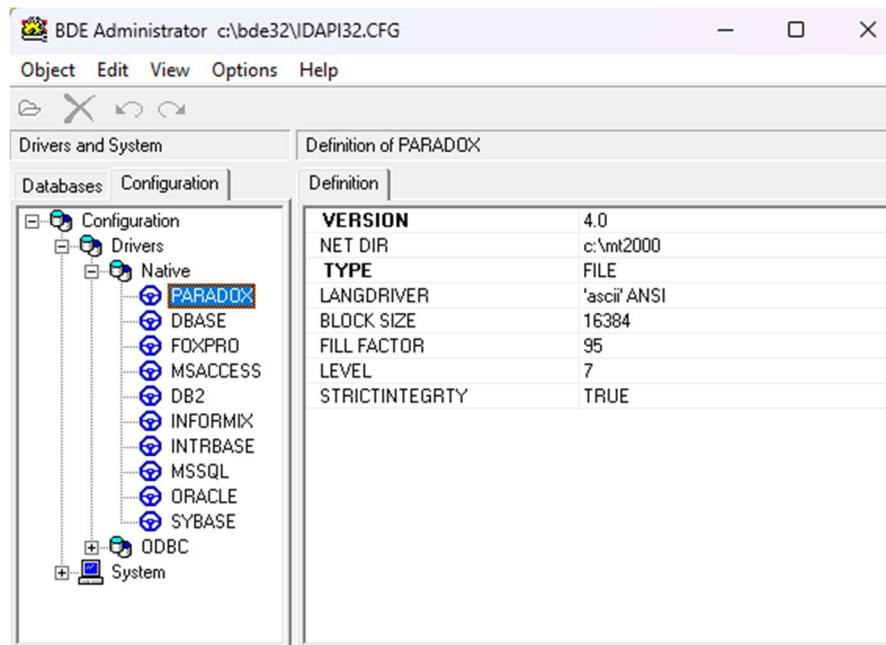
BDE Administrator c:\bde32\IDAPI32.CFG

Object Edit View Options Help

Drivers and System

Definition of PARADOX

Databases Configuration

Definition

Configuration
Drivers
Native
PARADOX
DBASE
FOXPRO
MSACCESS
DB2
INFORMIX
INTRBASE
MSSQL
ORACLE
SYBASE
ODBC
System

| | |
|---|---|
| VERSION | 4.0 |
| NET DIR | c:\mt2000 |
| TYPE | FILE |
| LANGDRIVER | 'ascii' ANSI |
| BLOCK SIZE | 16384 |
| FILL FACTOR | 95 |
| LEVEL | 7 |
| STRICTINTEGRTY | TRUE |